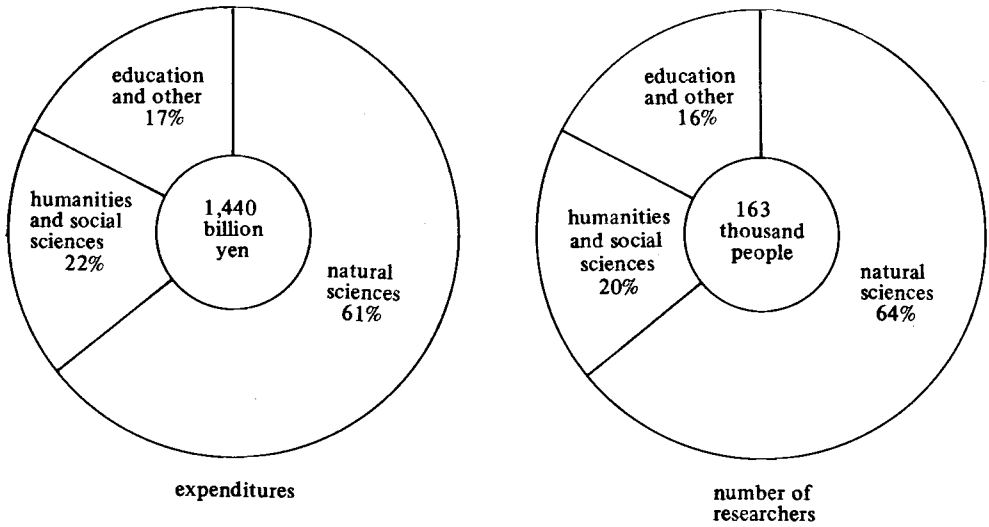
education and other 17%

humanities and social sciences 22%

1,440 billion yen

natural sciences 61%

expenditures

education and other 16%

humanities and social sciences 20%

163 thousand people

natural sciences 64%

number of researchers